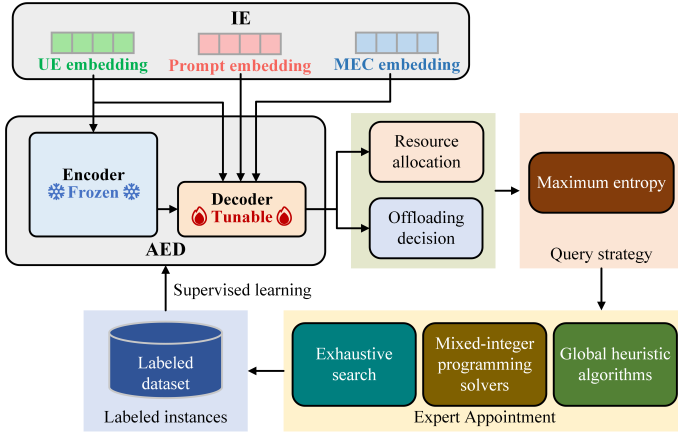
IE

UE embedding

Prompt embedding

MEC embedding

Encoder
Frozen

Decoder
Tunable

AED

Resource allocation

Offloading decision

Maximum entropy

Query strategy

Supervised learning

Labeled dataset

Labeled instances

Exhaustive search

Mixed-integer programming solvers

Global heuristic algorithms

Expert Appointment